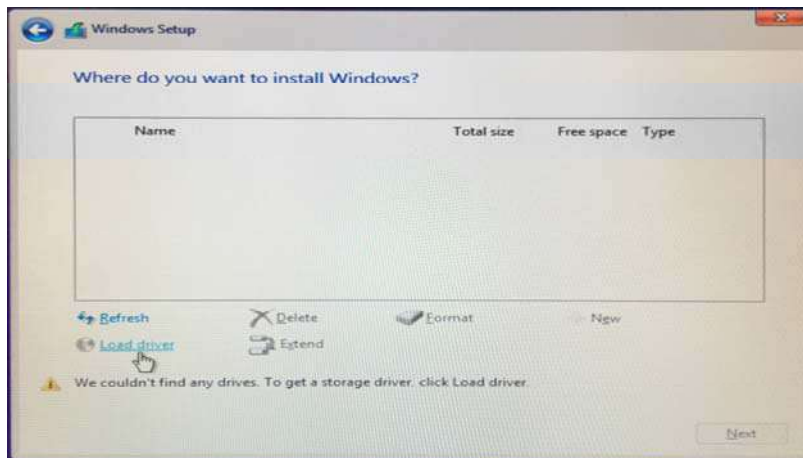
Windows Setup

Where do you want to install Windows?

| Name | Total size | Free space | Type |
|---|---|---|---|

Refresh Delete Format New

Load driver Extend

We couldn't find any drives. To get a storage driver, click Load driver.

Next